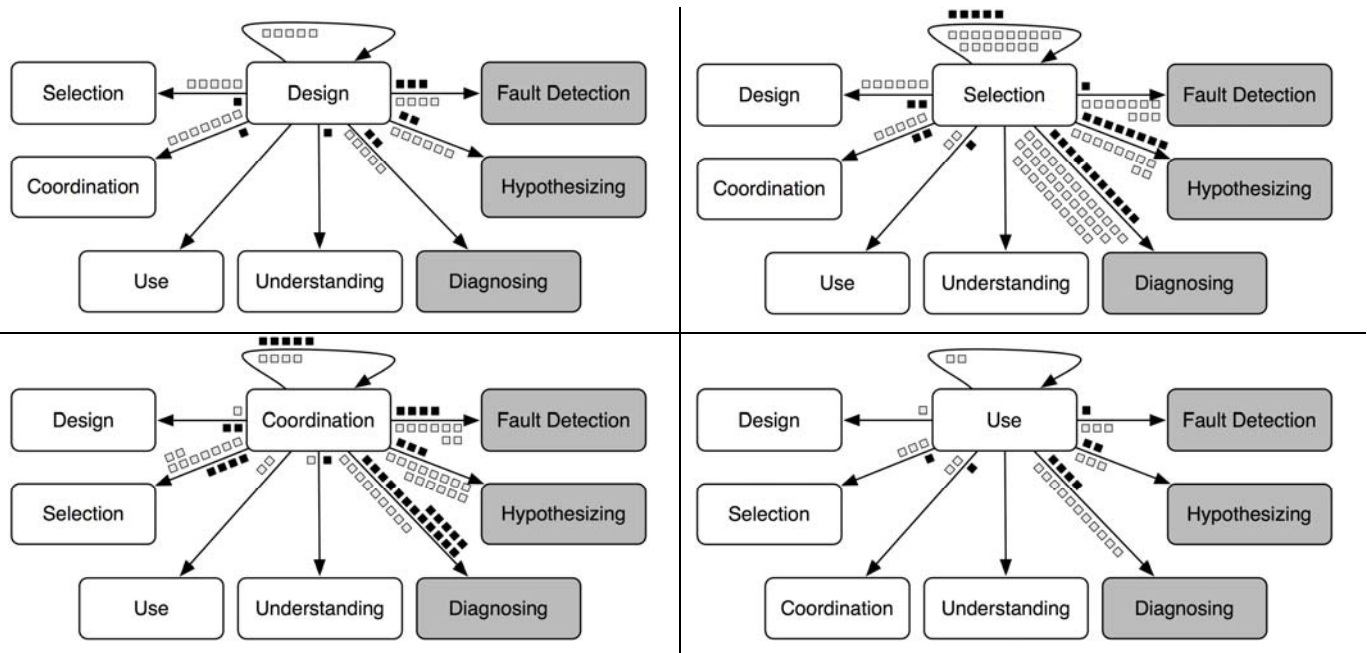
Selection
Design
Fault Detection
Coordination
Hypothesizing
Use
Understanding
Diagnosing

Design
Selection
Fault Detection
Coordination
Hypothesizing
Use
Understanding
Diagnosing

Design
Coordination
Fault Detection
Selection
Hypothesizing
Use
Understanding
Diagnosing

Design
Use
Fault Detection
Selection
Hypothesizing
Coordination
Understanding
Diagnosing